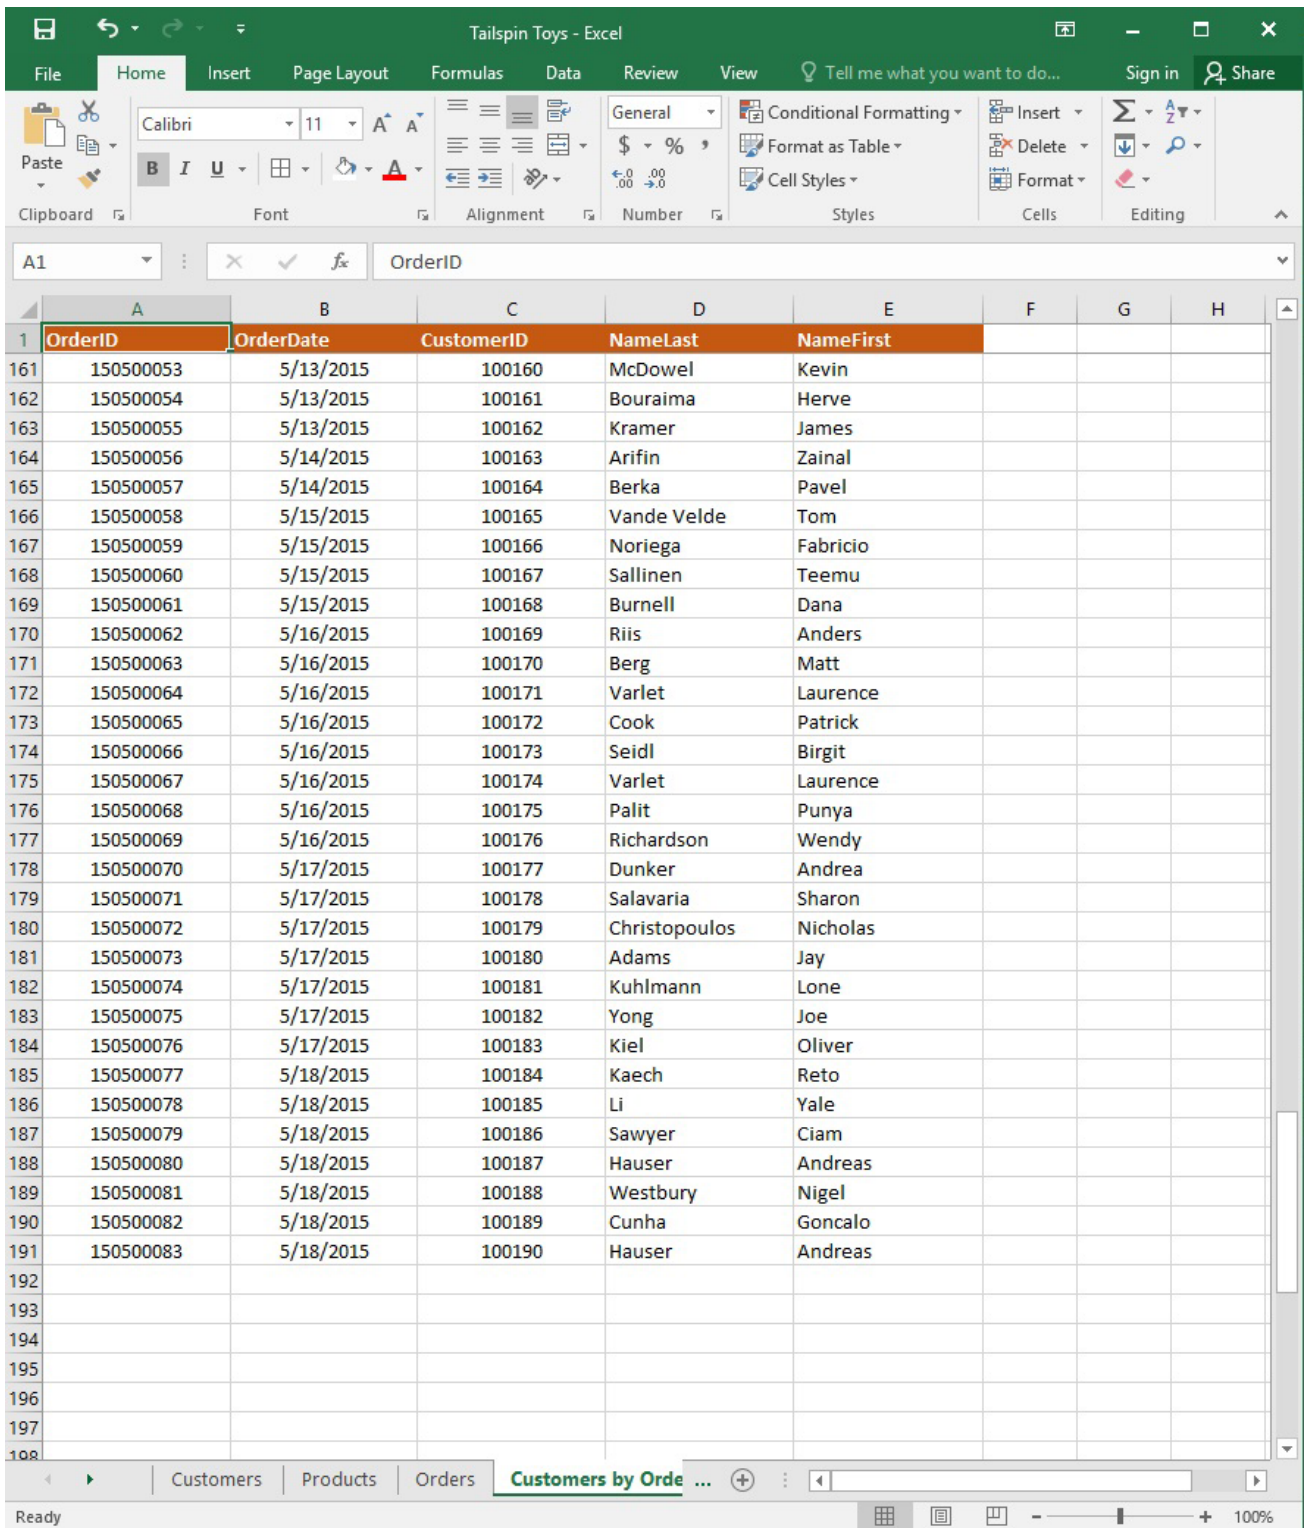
Tailspin Toys - Excel

File Home Insert Page Layout Formulas Data Review View Tell me what you want to do... Sign in Share

Paste
Clipboard
Calibri 11
B I U
Font
Alignment
General
$ % ,
Number
Conditional Formatting
Format as Table
Cell Styles
Styles
Insert
Delete
Format
Cells
Editing

A1 OrderID

| | A | B | C | D | E | F | G | H |
|---|---|---|---|---|---|---|---|---|
| 1 | OrderID | OrderDate | CustomerID | NameLast | NameFirst | | | |
| 161 | 150500053 | 5/13/2015 | 100160 | McDowel | Kevin | | | |
| 162 | 150500054 | 5/13/2015 | 100161 | Bouraima | Herve | | | |
| 163 | 150500055 | 5/13/2015 | 100162 | Kramer | James | | | |
| 164 | 150500056 | 5/14/2015 | 100163 | Arifin | Zainal | | | |
| 165 | 150500057 | 5/14/2015 | 100164 | Berka | Pavel | | | |
| 166 | 150500058 | 5/15/2015 | 100165 | Vande Velde | Tom | | | |
| 167 | 150500059 | 5/15/2015 | 100166 | Noriega | Fabricio | | | |
| 168 | 150500060 | 5/15/2015 | 100167 | Sallinen | Teemu | | | |
| 169 | 150500061 | 5/15/2015 | 100168 | Burnell | Dana | | | |
| 170 | 150500062 | 5/16/2015 | 100169 | Riis | Anders | | | |
| 171 | 150500063 | 5/16/2015 | 100170 | Berg | Matt | | | |
| 172 | 150500064 | 5/16/2015 | 100171 | Varlet | Laurence | | | |
| 173 | 150500065 | 5/16/2015 | 100172 | Cook | Patrick | | | |
| 174 | 150500066 | 5/16/2015 | 100173 | Seidl | Birgit | | | |
| 175 | 150500067 | 5/16/2015 | 100174 | Varlet | Laurence | | | |
| 176 | 150500068 | 5/16/2015 | 100175 | Palit | Punya | | | |
| 177 | 150500069 | 5/16/2015 | 100176 | Richardson | Wendy | | | |
| 178 | 150500070 | 5/17/2015 | 100177 | Dunker | Andrea | | | |
| 179 | 150500071 | 5/17/2015 | 100178 | Salavaria | Sharon | | | |
| 180 | 150500072 | 5/17/2015 | 100179 | Christopoulos | Nicholas | | | |
| 181 | 150500073 | 5/17/2015 | 100180 | Adams | Jay | | | |
| 182 | 150500074 | 5/17/2015 | 100181 | Kuhlmann | Lone | | | |
| 183 | 150500075 | 5/17/2015 | 100182 | Yong | Joe | | | |
| 184 | 150500076 | 5/17/2015 | 100183 | Kiel | Oliver | | | |
| 185 | 150500077 | 5/18/2015 | 100184 | Kaech | Reto | | | |
| 186 | 150500078 | 5/18/2015 | 100185 | Li | Yale | | | |
| 187 | 150500079 | 5/18/2015 | 100186 | Sawyer | Ciam | | | |
| 188 | 150500080 | 5/18/2015 | 100187 | Hauser | Andreas | | | |
| 189 | 150500081 | 5/18/2015 | 100188 | Westbury | Nigel | | | |
| 190 | 150500082 | 5/18/2015 | 100189 | Cunha | Goncalo | | | |
| 191 | 150500083 | 5/18/2015 | 100190 | Hauser | Andreas | | | |
| 192 | | | | | | | | |
| 193 | | | | | | | | |
| 194 | | | | | | | | |
| 195 | | | | | | | | |
| 196 | | | | | | | | |
| 197 | | | | | | | | |
| 198 | | | | | | | | |

Customers Products Orders Customers by Orde ...

Ready 100%